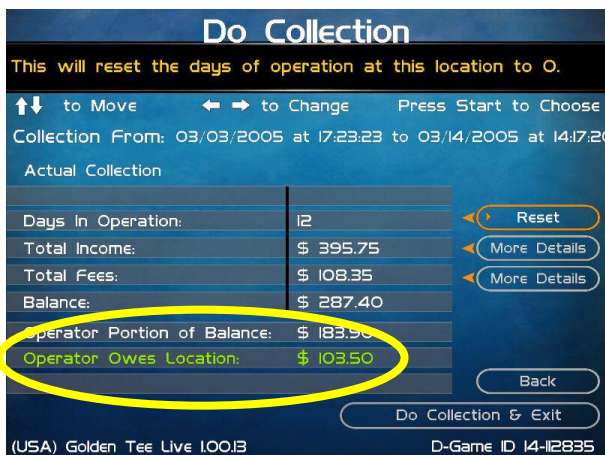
Do Collection

This will reset the days of operation at this location to 0.

↑↓ to Move ← → to Change Press Start to Choose

Collection From: 03/03/2005 at 17:23:23 to 03/14/2005 at 14:17:2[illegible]

Actual Collection

| | |
|---|---|
| Days In Operation: | 12 |
| Total Income: | $ 395.75 |
| Total Fees: | $ 108.35 |
| Balance: | $ 287.40 |
| Operator Portion of Balance: | $ 183.9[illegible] |
| Operator Owes Location: | $ 103.50 |

Reset

More Details

More Details

Back

Do Collection & Exit

(USA) Golden Tee Live 1.00.13

D-Game ID 14-112835